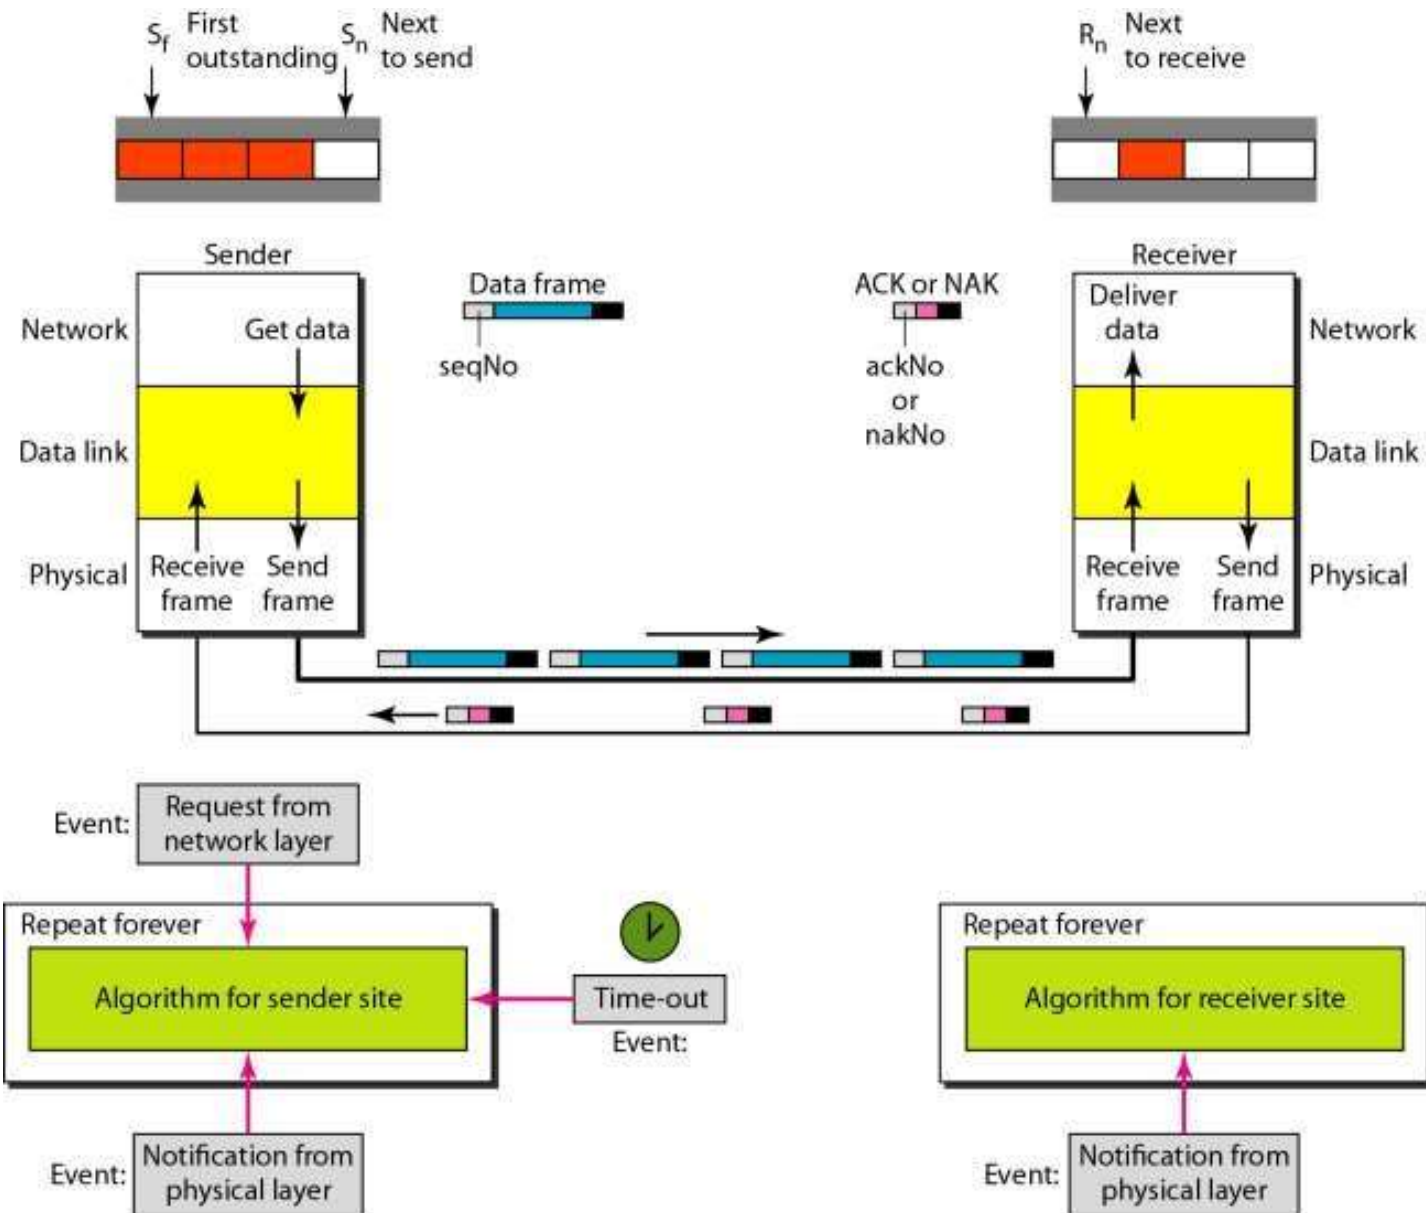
$S_f$ First outstanding $S_n$ Next to send

$R_n$ Next to receive

Sender

Network

Get data

Data link

Physical

Receive frame

Send frame

Data frame

seqNo

ACK or NAK

ackNo or nakNo

Receiver

Deliver data

Network

Data link

Receive frame

Send frame

Physical

Event: Request from network layer

Repeat forever

Algorithm for sender site

Time-out

Event:

Event: Notification from physical layer

Repeat forever

Algorithm for receiver site

Event: Notification from physical layer